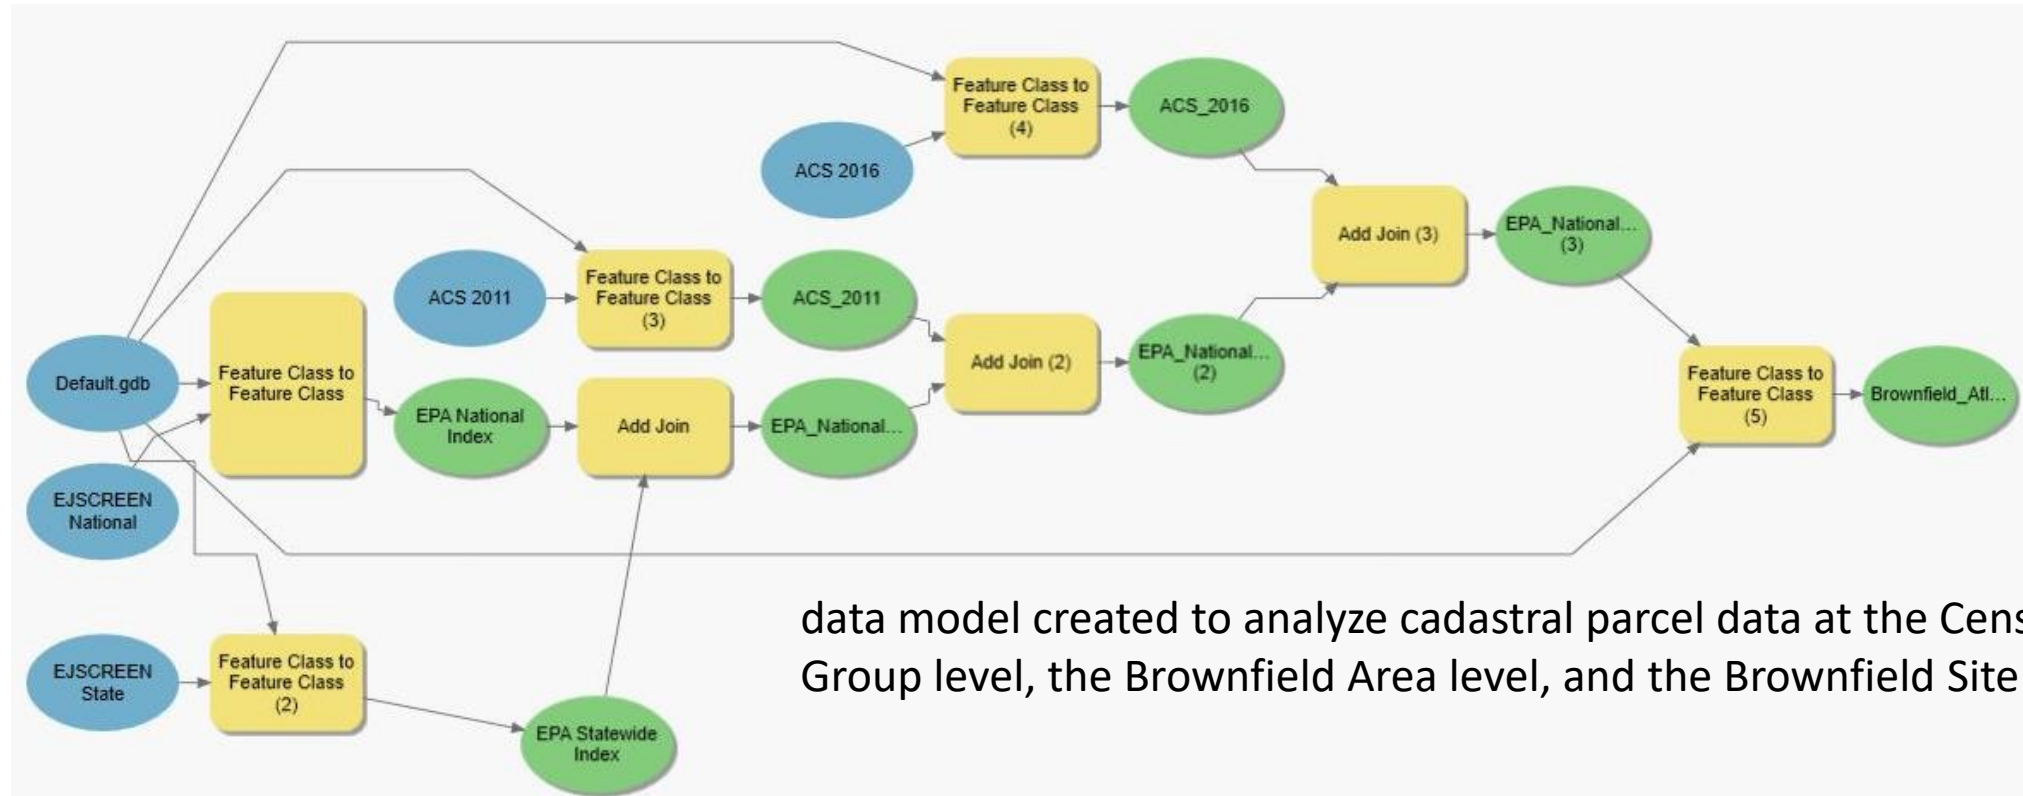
Feature Class to Feature Class (4)

ACS_2016

ACS 2016

Add Join (3)

EPA_National... (3)

ACS 2011

Feature Class to Feature Class (3)

ACS_2011

Add Join (2)

EPA_National... (2)

Default.gdb

Feature Class to Feature Class

EPA National Index

Add Join

EPA_National...

Feature Class to Feature Class (5)

Brownfield_Atl...

EJSCREEN National

EJSCREEN State

Feature Class to Feature Class (2)

EPA Statewide Index

data model created to analyze cadastral parcel data at the Cens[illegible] Group level, the Brownfield Area level, and the Brownfield Site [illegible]